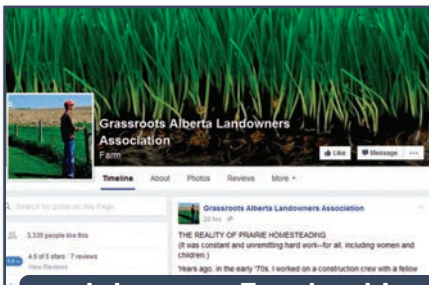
Grassroots Alberta Landowners Association
Farm

Like
Message
···

Timeline
About
Photos
Reviews
More ▾

Search for posts on this Page

3,336 people like this

4.6 of 5 stars · 7 reviews
View Reviews

Grassroots Alberta Landowners Association
20 hrs ·

THE REALITY OF PRAIRIE HOMESTEADING
(It was constant and unremitting hard work--for all, including women and children.)

Years ago, in the early '70s, I worked on a construction crew with a fellow